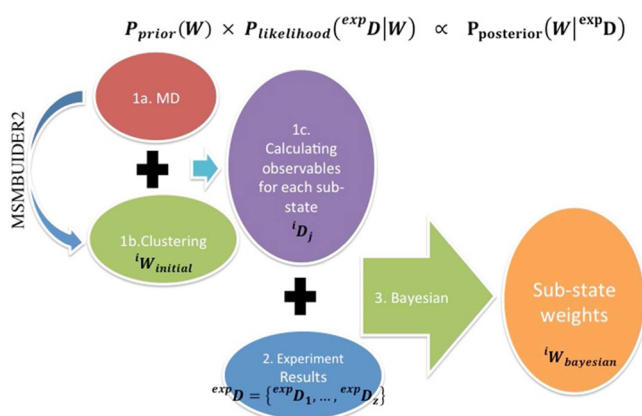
$P_{prior}(W) \times P_{likelihood}({}^{exp}D|W) \propto P_{posterior}(W|{}^{exp}D)$

MSMBUIDER2

1a. MD

1b.Clustering ${}^{i}W_{initial}$

1c. Calculating observables for each sub-state ${}^{i}D_{j}$

2. Experiment Results ${}^{exp}D = \{{}^{exp}D_1, \ldots, {}^{exp}D_z\}$

3. Bayesian

Sub-state weights ${}^{i}W_{bayesian}$